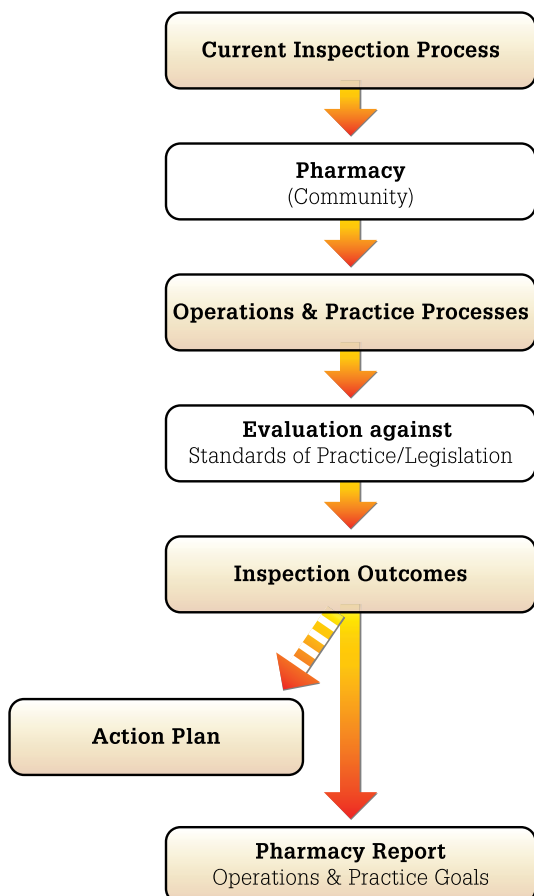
Current Inspection Process

Pharmacy
(Community)

Operations & Practice Processes

Evaluation against
Standards of Practice/Legislation

Inspection Outcomes

Action Plan

Pharmacy Report
Operations & Practice Goals